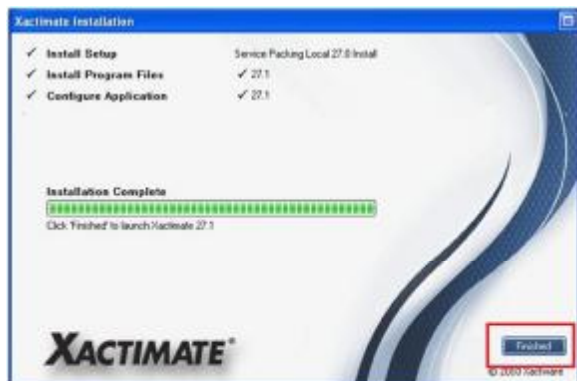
Xactimate Installation

✓ Install Setup
Service Packing Local 27.0 Install

✓ Install Program Files
✓ 27.1

✓ Configure Application
✓ 27.1

Installation Complete

Click 'Finished' to launch Xactimate 27.1

XACTIMATE®

Finished

© 2010 Xactware